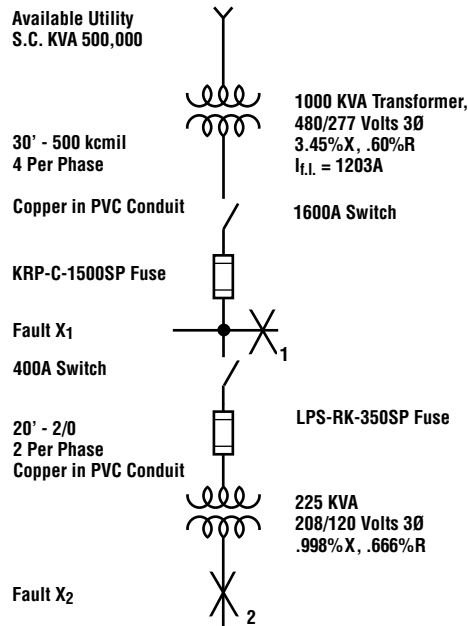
Available Utility
S.C. KVA 500,000

1000 KVA Transformer,
480/277 Volts 3Ø
3.45%X, .60%R
$I_{f.l.}$ = 1203A

30' - 500 kcmil
4 Per Phase

Copper in PVC Conduit

1600A Switch

KRP-C-1500SP Fuse

Fault $X_1$

1

400A Switch

LPS-RK-350SP Fuse

20' - 2/0
2 Per Phase
Copper in PVC Conduit

225 KVA
208/120 Volts 3Ø
.998%X, .666%R

Fault $X_2$

2